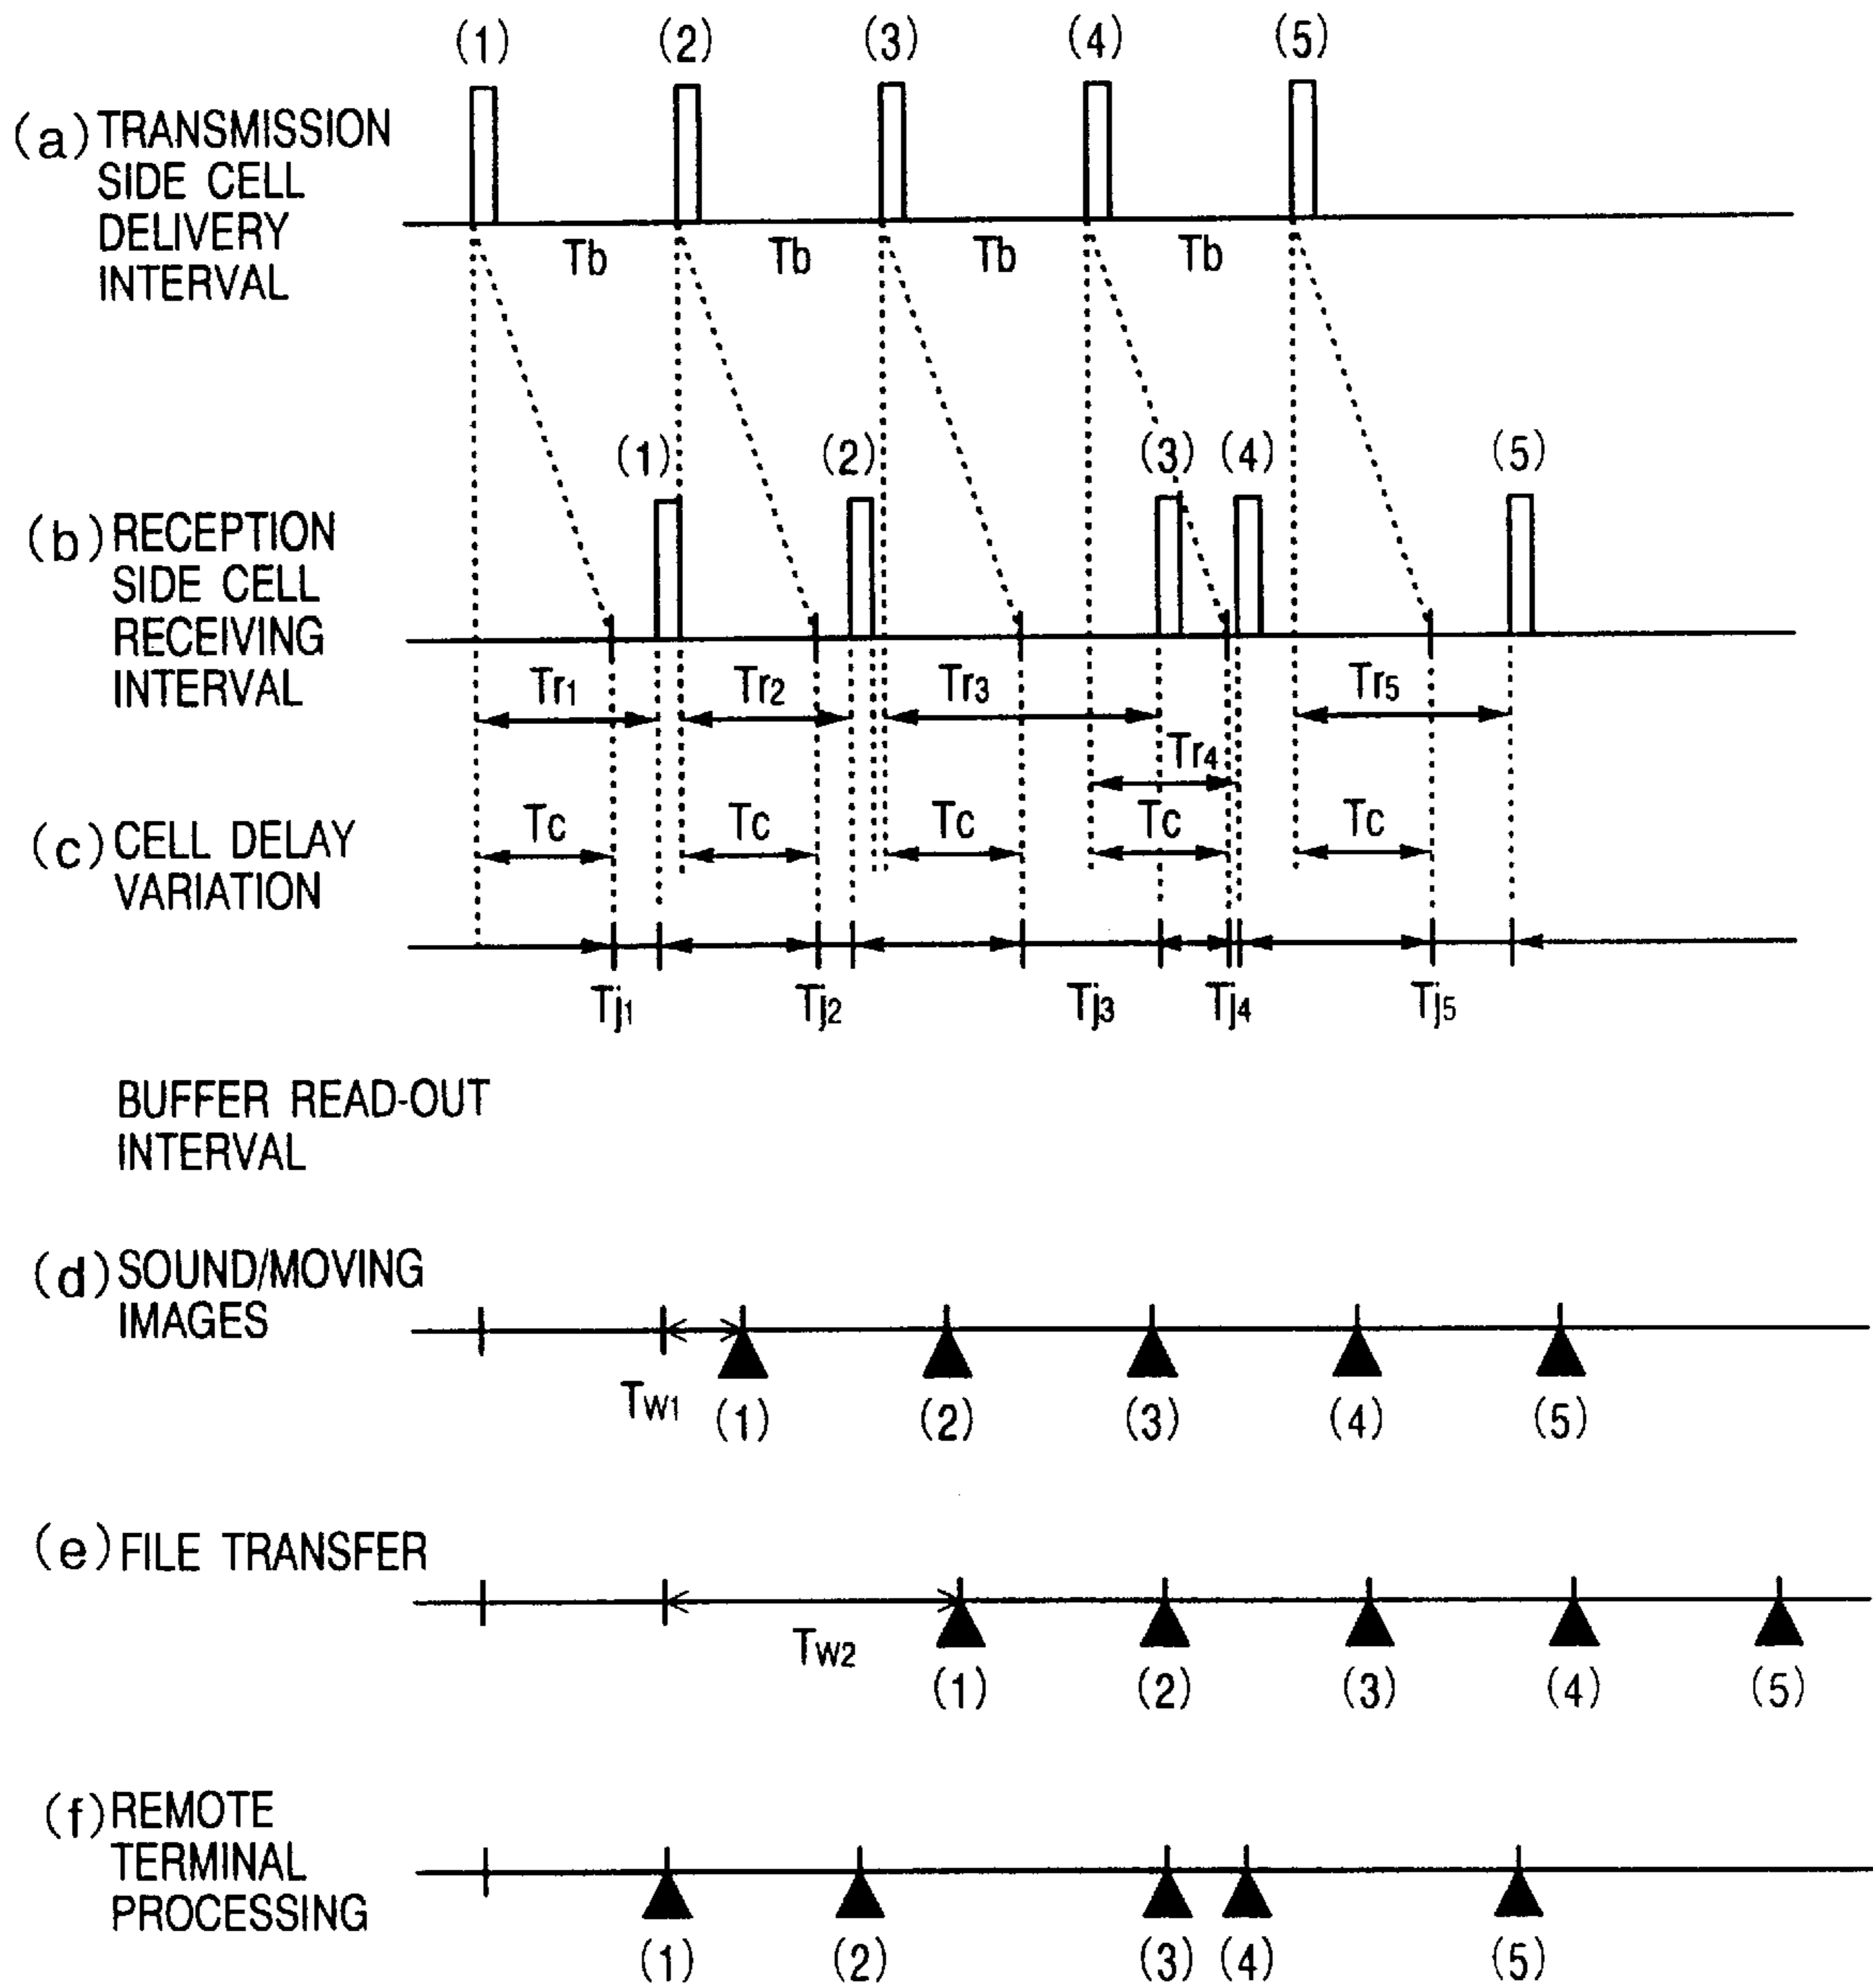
(1) (2) (3) (4) (5)

(a) TRANSMISSION SIDE CELL DELIVERY INTERVAL

Tb Tb Tb Tb

(1) (2) (3) (4) (5)

(b) RECEPTION SIDE CELL RECEIVING INTERVAL

$Tr_1$ $Tr_2$ $Tr_3$ $Tr_5$

$Tr_4$

(c) CELL DELAY VARIATION

Tc Tc Tc Tc Tc

$Tj_1$ $Tj_2$ $Tj_3$ $Tj_4$ $Tj_5$

BUFFER READ-OUT INTERVAL

(d) SOUND/MOVING IMAGES

$Tw_1$ (1) (2) (3) (4) (5)

(e) FILE TRANSFER

$Tw_2$ (1) (2) (3) (4) (5)

(f) REMOTE TERMINAL PROCESSING

(1) (2) (3) (4) (5)